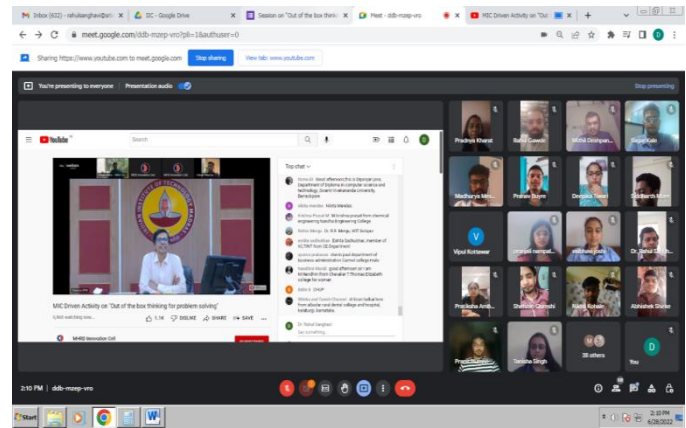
Inbox (632) - rahulsanghavi@... | IIC - Google Drive | Session on "Out of the box thinki... | Meet - ddb-mzep-vro | MIC Driven Activity on "Out... | +

meet.google.com/ddb-mzep-vro?pli=1&authuser=0

Sharing https://www.youtube.com to meet.google.com Stop sharing View tab: www.youtube.com

You're presenting to everyone Presentation audio Stop presenting

YouTube Search

Top chat

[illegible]

MIC Driven Activity on "Out of the box thinking for problem solving"

1.1K DISLIKE SHARE SAVE

MHRD Innovation Cell

Dr. Rahul Sanghavi

Say something...

Pradnya Kharat | Rahul Gawde | Nikhil Deshpan... | Sagar Kale

Madhurya Ma... | Pranav Borse | Deepika Tiwari | Siddharth More

Vipul Kotawar | pranjali nampal... | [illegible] | Dr. Rahul Sa...

Pratiksha Ambi... | Shekhar Chavhan | Nikita Kohale | Abhishek Shirke

Pranjal Nambiar | Tanisha Singh | 38 others | You

2:10 PM | ddb-mzep-vro

Start

2:10 PM 6/28/2022